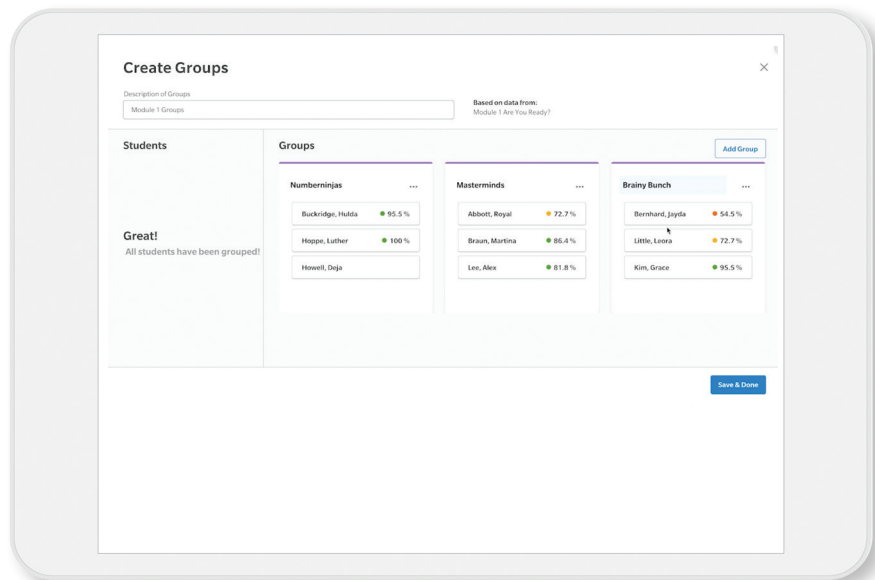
Create Groups

×

Description of Groups

Module 1 Groups

Based on data from:
Module 1 Are You Ready?

Students

Great!
All students have been grouped!

Groups

Add Group

Numberninjas ...

Buckridge, Hulda 95.5 %

Hoppe, Luther 100 %

Howell, Deja

Masterminds ...

Abbott, Royal 72.7 %

Braun, Martina 86.4 %

Lee, Alex 81.8 %

Brainy Bunch ...

Bernhard, Jayda 54.5 %

Little, Leora 72.7 %

Kim, Grace 95.5 %

Save & Done